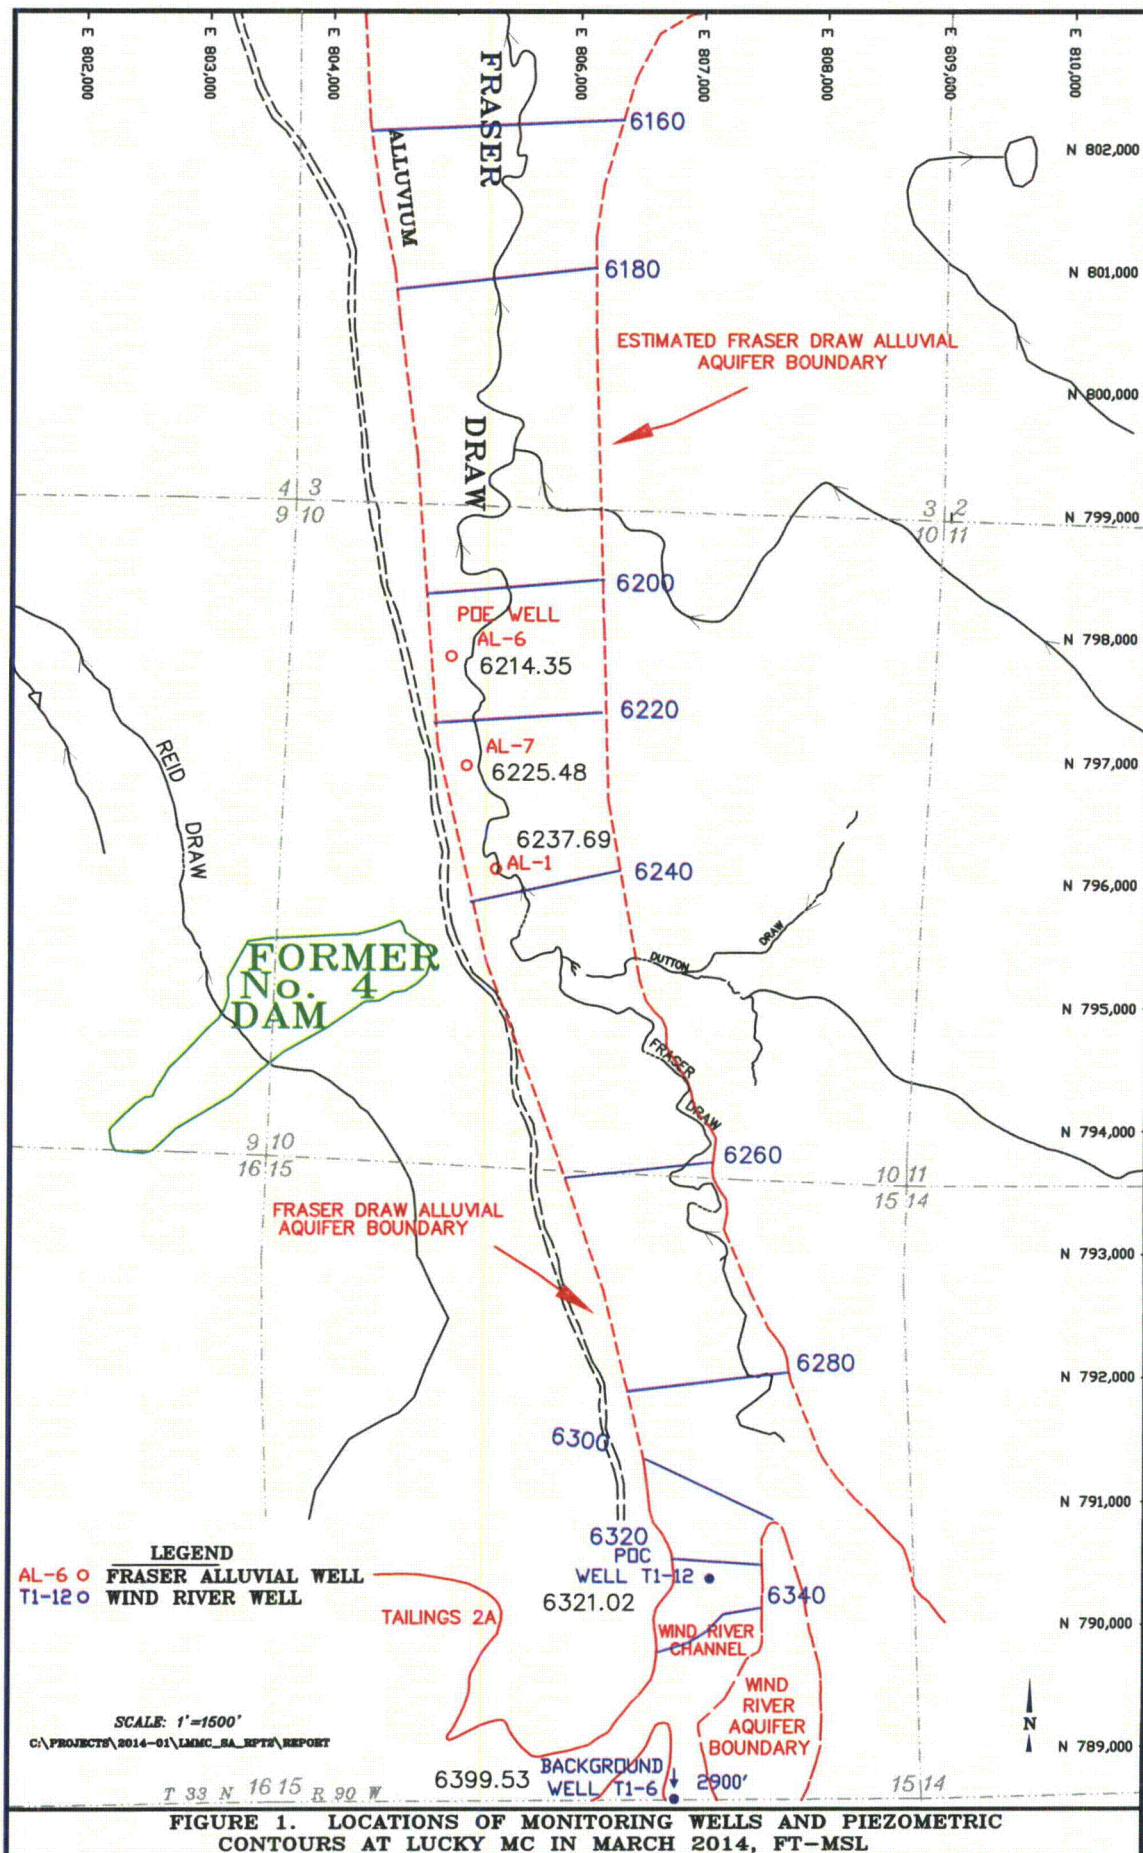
E 802,000
E 803,000
E 804,000
E 806,000
E 807,000
E 808,000
E 809,000
E 810,000

FRASER
ALLUVIUM
6160
N 802,000
6180
N 801,000
ESTIMATED FRASER DRAW ALLUVIAL AQUIFER BOUNDARY
N 800,000
DRAW
4 3
9 10
3 2
10 11
N 799,000
6200
POE WELL
AL-6
6214.35
N 798,000
6220
AL-7
6225.48
N 797,000
REID DRAW
6237.69
AL-1
6240
N 796,000
FORMER No. 4 DAM
DUTTON
DRAW
N 795,000
FRASER DRAW
9 10
16 15
6260
N 794,000
10 11
15 14
FRASER DRAW ALLUVIAL AQUIFER BOUNDARY
N 793,000
6280
N 792,000
6300
N 791,000
6320
POC
WELL T1-12
6321.02
6340
LEGEND
AL-6 o FRASER ALLUVIAL WELL
T1-12 o WIND RIVER WELL
TAILINGS 2A
WIND RIVER CHANNEL
N 790,000
WIND RIVER AQUIFER BOUNDARY
SCALE: 1'=1500'
C:\PROJECTS\2014-01\LMMC_SA_RPT2\REPORT
N
N 789,000
6399.53
BACKGROUND WELL T1-6
2900'
T 33 N 16 15 R 90 W
15 14
FIGURE 1. LOCATIONS OF MONITORING WELLS AND PIEZOMETRIC CONTOURS AT LUCKY MC IN MARCH 2014, FT-MSL